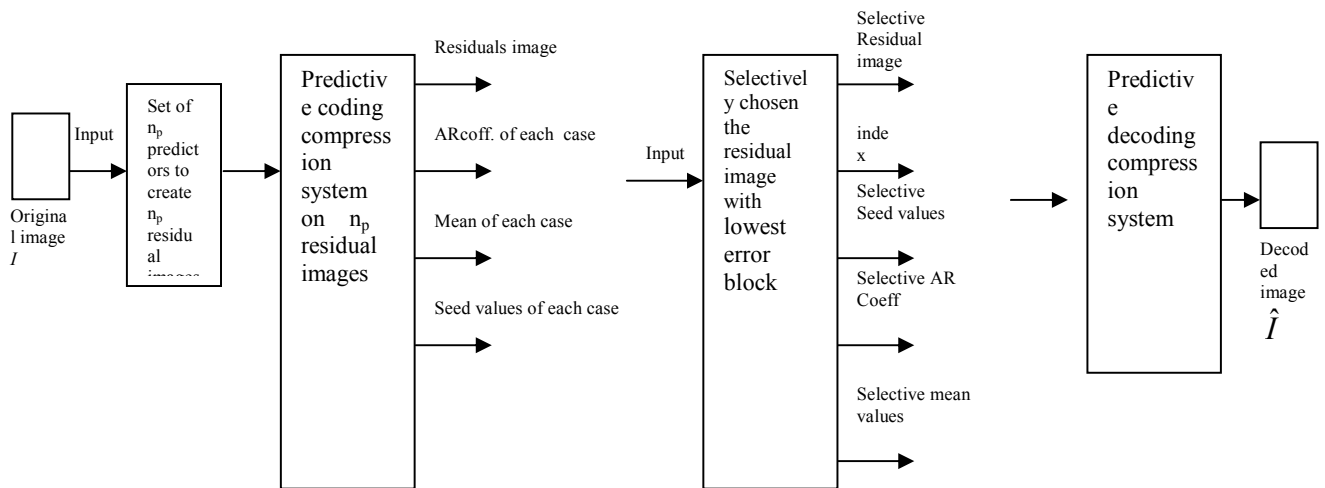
Original image $I$

Input

Set of $n_p$ predictors to create $n_p$ residual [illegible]

Predictive coding compression system on $n_p$ residual images

Residuals image

ARcoff. of each case

Mean of each case

Seed values of each case

Input

Selectively chosen the residual image with lowest error block

Selective Residual image

index

Selective Seed values

Selective AR Coeff

Selective mean values

Predictive decoding compression system

Decoded image

$\hat{I}$